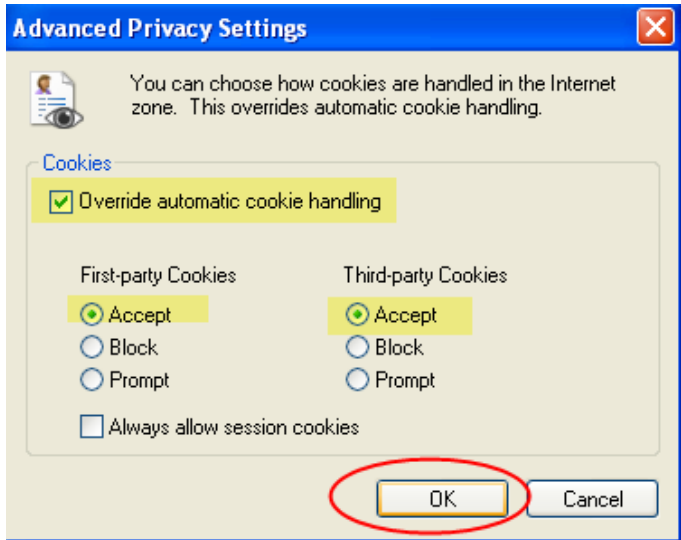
Advanced Privacy Settings

You can choose how cookies are handled in the Internet zone. This overrides automatic cookie handling.

Cookies

Override automatic cookie handling

First-party Cookies

Accept

Block

Prompt

Third-party Cookies

Accept

Block

Prompt

Always allow session cookies

OK

Cancel